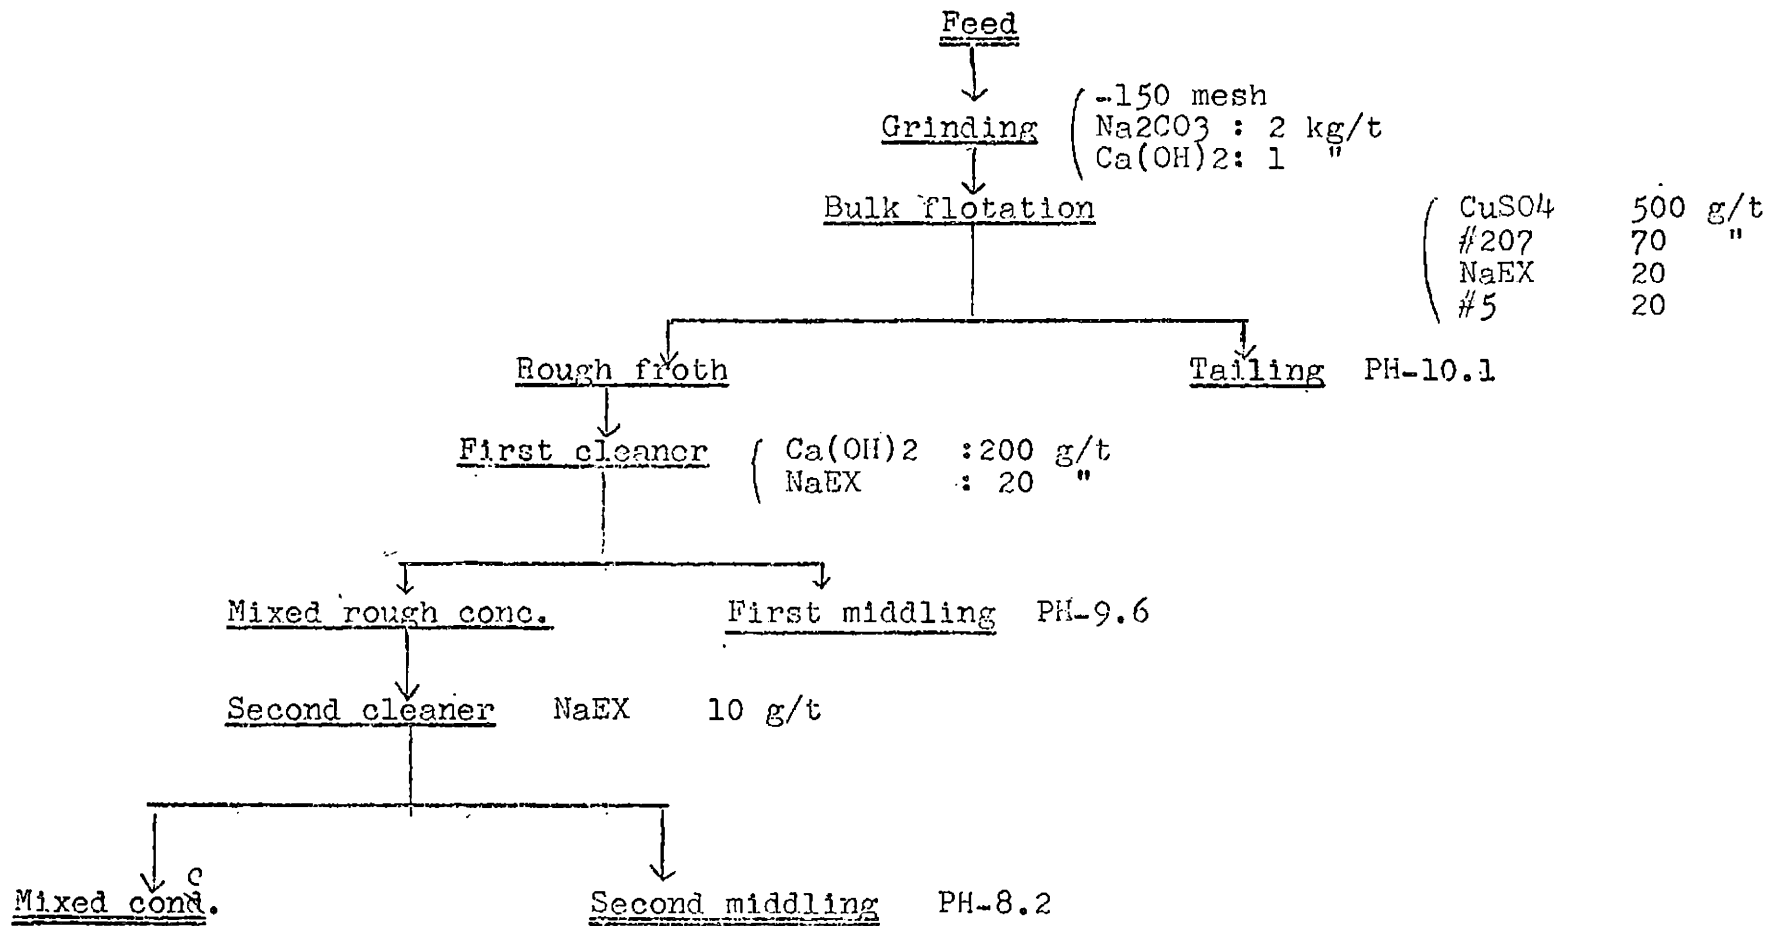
Feed

Grinding
-150 mesh
Na2CO3 : 2 kg/t
Ca(OH)2: 1 "

Bulk flotation
CuSO4 500 g/t
#207 70 "
NaEX 20
#5 20

Rough froth

Tailing PH-10.1

First cleaner
Ca(OH)2 :200 g/t
NaEX : 20 "

Mixed rough conc.

First middling PH-9.6

Second cleaner NaEX 10 g/t

Mixed cond.

Second middling PH-8.2